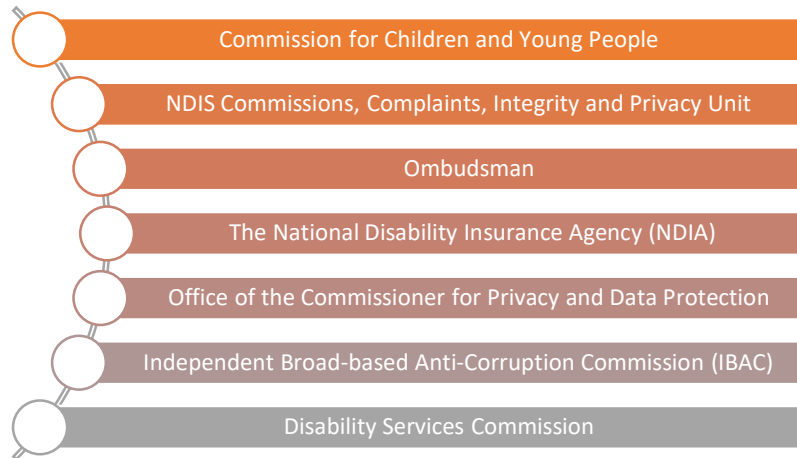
Commission for Children and Young People

NDIS Commissions, Complaints, Integrity and Privacy Unit

Ombudsman

The National Disability Insurance Agency (NDIA)

Office of the Commissioner for Privacy and Data Protection

Independent Broad-based Anti-Corruption Commission (IBAC)

Disability Services Commission